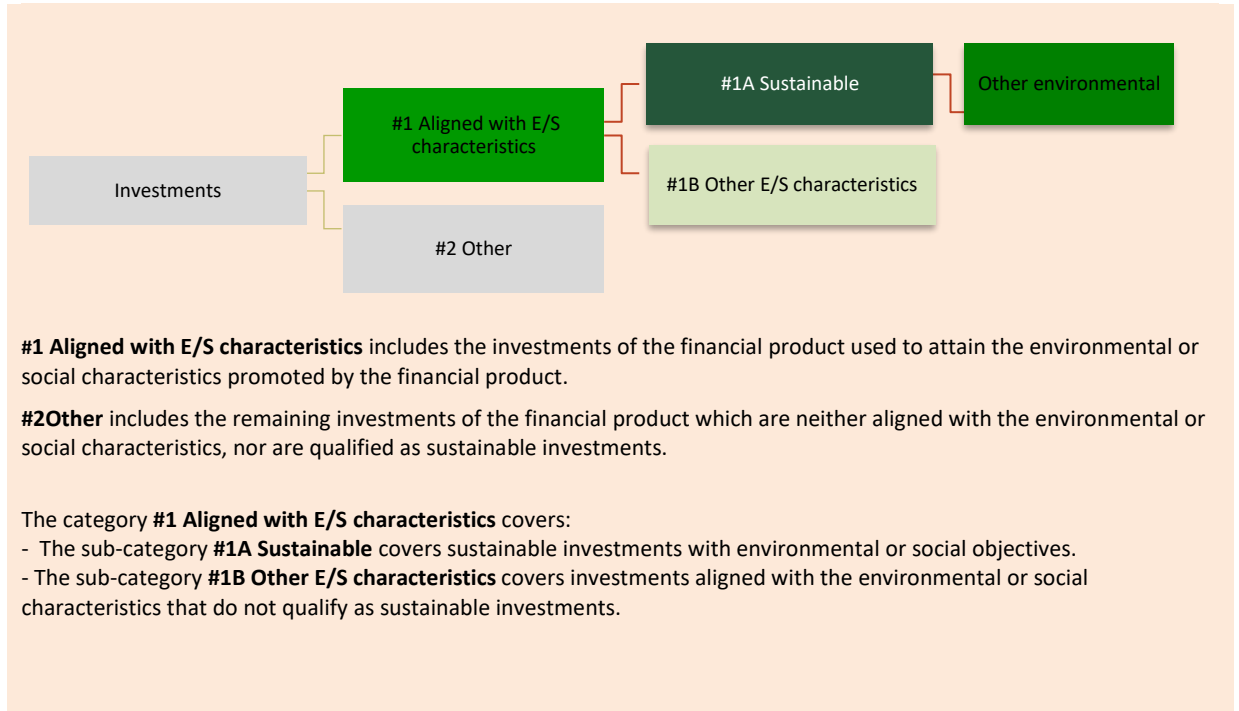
Investments

#1 Aligned with E/S characteristics

#2 Other

#1A Sustainable

#1B Other E/S characteristics

Other environmental

**#1 Aligned with E/S characteristics** includes the investments of the financial product used to attain the environmental or social characteristics promoted by the financial product.

**#2Other** includes the remaining investments of the financial product which are neither aligned with the environmental or social characteristics, nor are qualified as sustainable investments.

The category **#1 Aligned with E/S characteristics** covers:
- The sub-category **#1A Sustainable** covers sustainable investments with environmental or social objectives.
- The sub-category **#1B Other E/S characteristics** covers investments aligned with the environmental or social characteristics that do not qualify as sustainable investments.